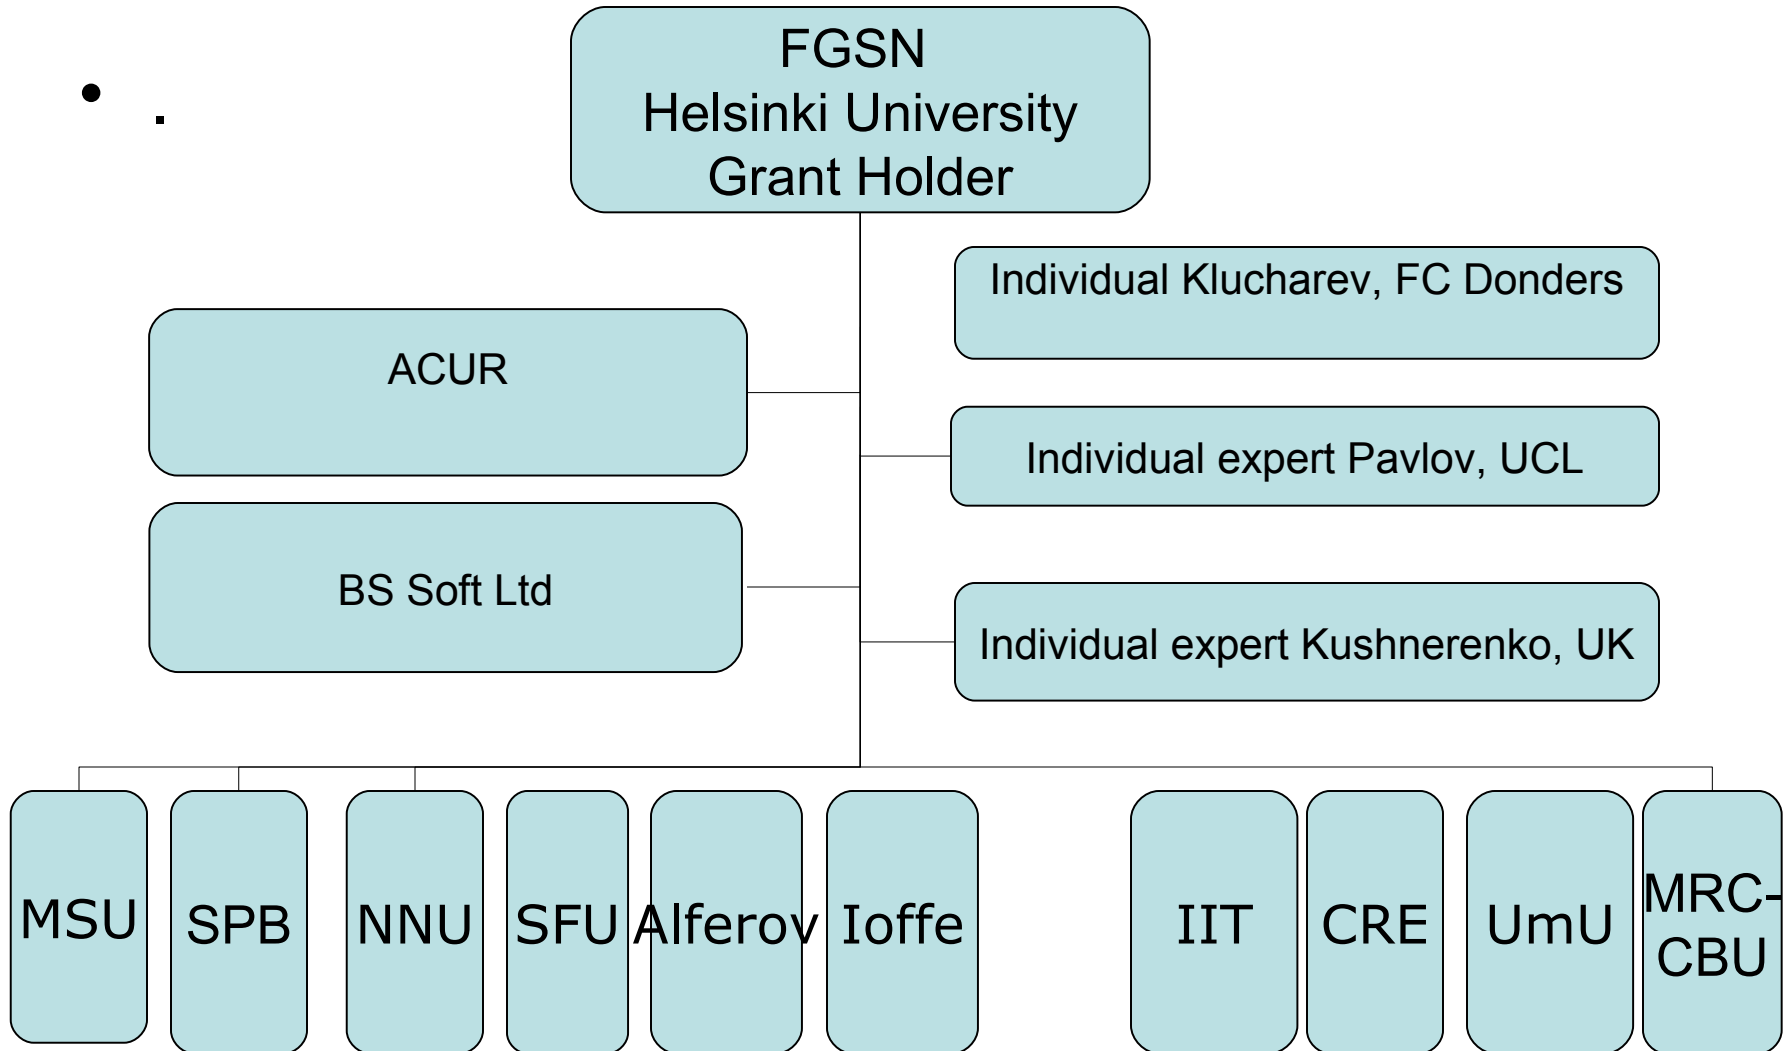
• .

FGSN
Helsinki University
Grant Holder

Individual Klucharev, FC Donders

ACUR

Individual expert Pavlov, UCL

BS Soft Ltd

Individual expert Kushnerenko, UK

MSU

SPB

NNU

SFU

Alferov

Ioffe

IIT

CRE

UmU

MRC-CBU